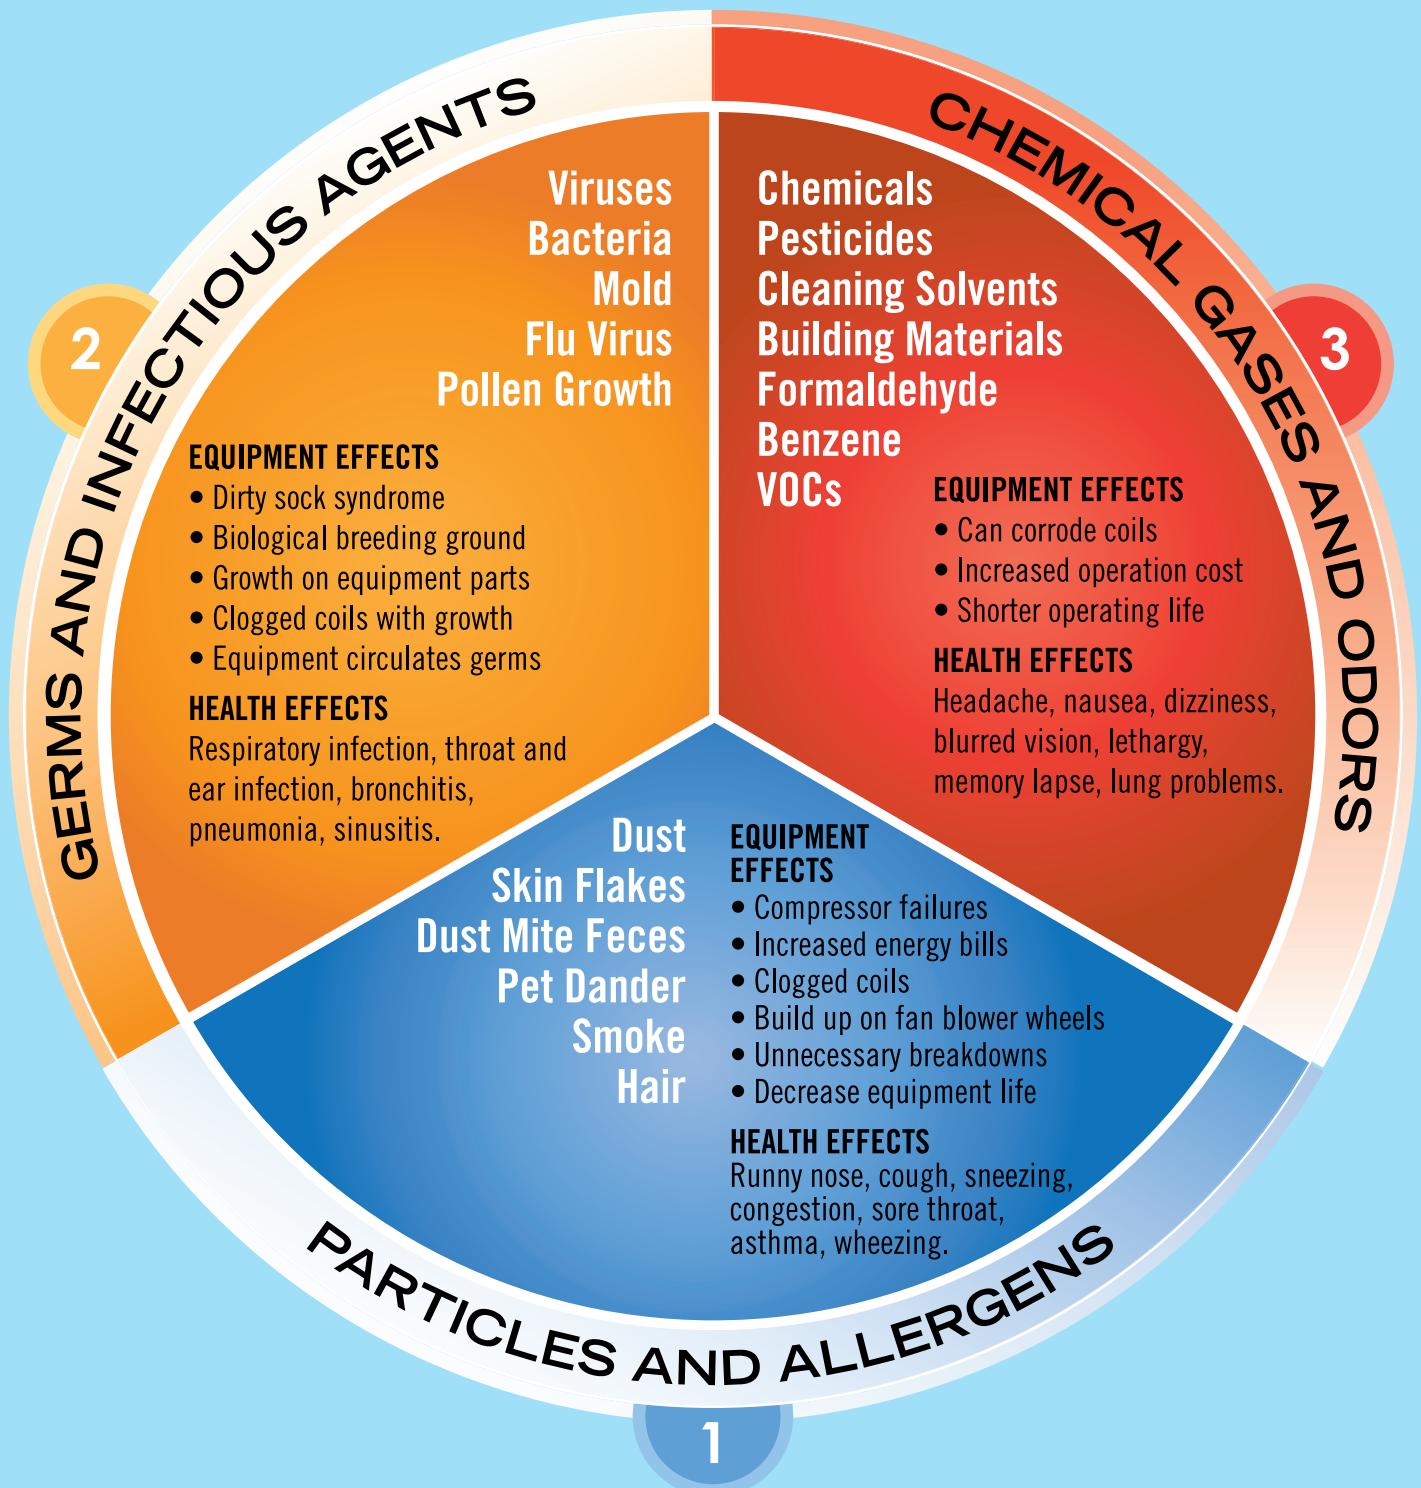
2

GERMS AND INFECTIOUS AGENTS

Viruses
Bacteria
Mold
Flu Virus
Pollen Growth

EQUIPMENT EFFECTS
• Dirty sock syndrome
• Biological breeding ground
• Growth on equipment parts
• Clogged coils with growth
• Equipment circulates germs

HEALTH EFFECTS
Respiratory infection, throat and ear infection, bronchitis, pneumonia, sinusitis.

CHEMICAL GASES AND ODORS

3

Chemicals
Pesticides
Cleaning Solvents
Building Materials
Formaldehyde
Benzene
VOCs

EQUIPMENT EFFECTS
• Can corrode coils
• Increased operation cost
• Shorter operating life

HEALTH EFFECTS
Headache, nausea, dizziness, blurred vision, lethargy, memory lapse, lung problems.

Dust
Skin Flakes
Dust Mite Feces
Pet Dander
Smoke
Hair

EQUIPMENT EFFECTS
• Compressor failures
• Increased energy bills
• Clogged coils
• Build up on fan blower wheels
• Unnecessary breakdowns
• Decrease equipment life

HEALTH EFFECTS
Runny nose, cough, sneezing, congestion, sore throat, asthma, wheezing.

PARTICLES AND ALLERGENS

1